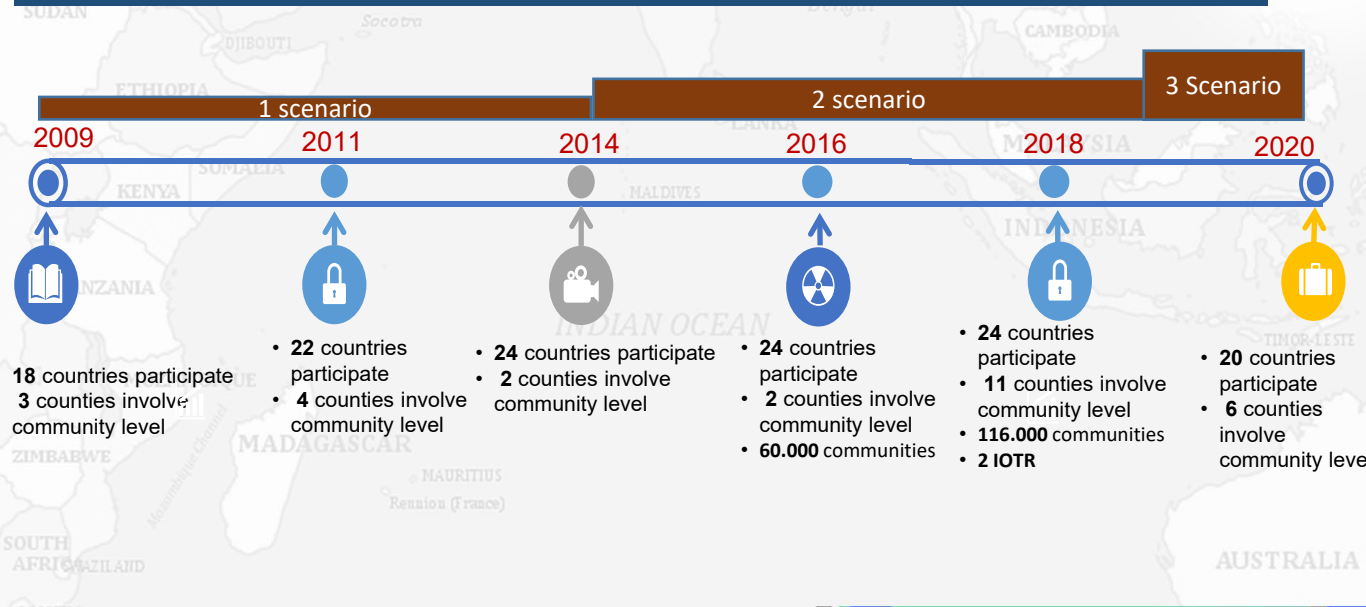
1 scenario

2 scenario

3 Scenario

2009

2011

2014

2016

2018

2020

18 countries participate
3 counties involve community level

• 22 countries participate
• 4 counties involve community level

• 24 countries participate
• 2 counties involve community level

• 24 countries participate
• 2 counties involve community level
• 60.000 communities

• 24 countries participate
• 11 counties involve community level
• 116.000 communities
• 2 IOTR

• 20 countries participate
• 6 counties involve community leve

SUDAN
Socotra
DJIBOUTI
ETHIOPIA
SOMALIA
KENYA
NZANIA
MALDIVES
INDIAN OCEAN
LANKA
CAMBODIA
MALAYSIA
INDONESIA
TIMOR-LESTE
ZIMBABWE
MADAGASCAR
Mozambique Channel
MAURITIUS
Reunion (France)
SOUTH AFRICA
SWAZILAND
AUSTRALIA